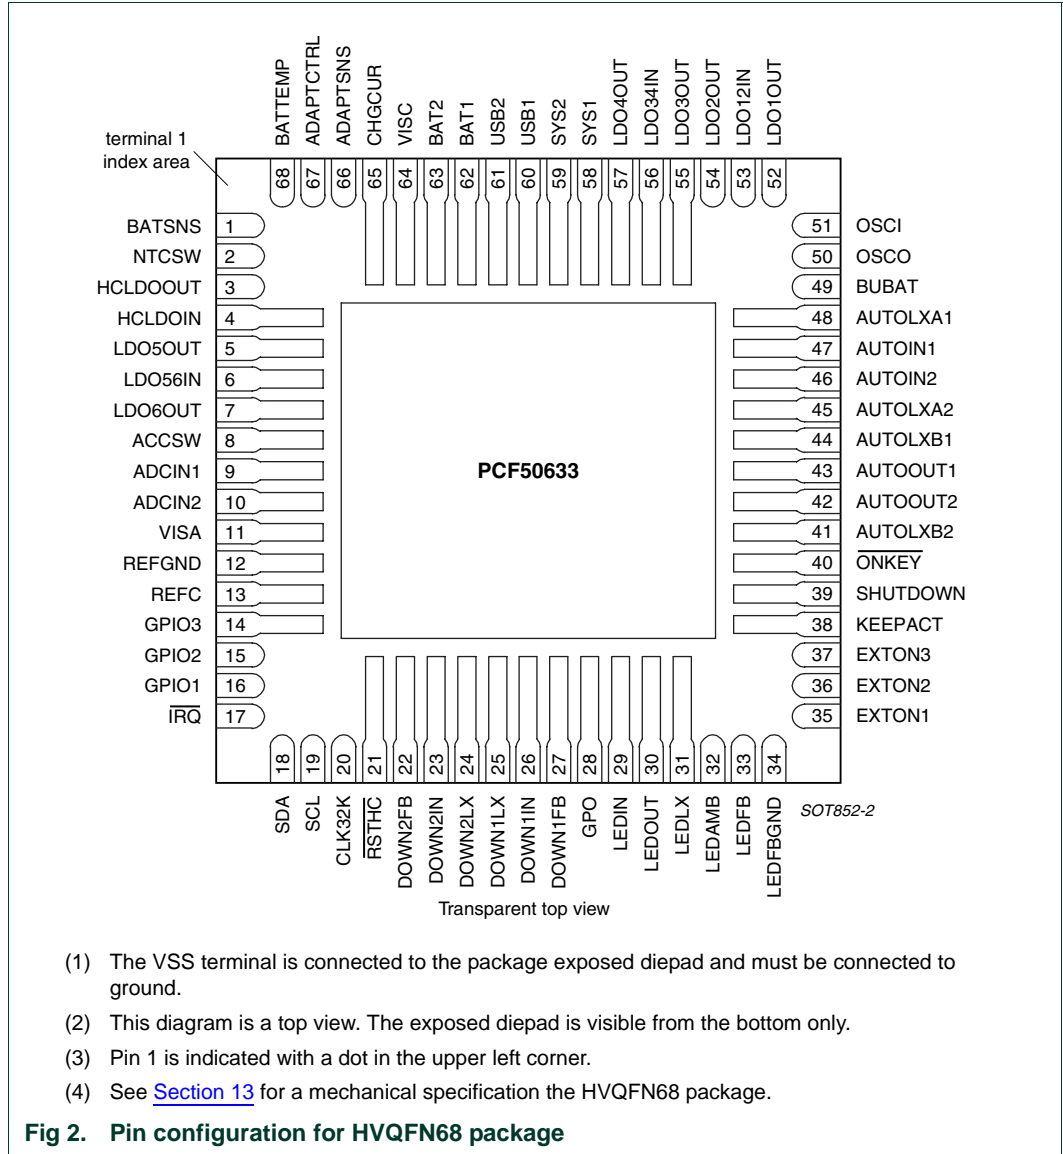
BATTEMP ADAPTCTRL ADAPTSNS CHGCUR VISC BAT2 BAT1 USB2 USB1 SYS2 SYS1 LDO4OUT LDO34IN LDO3OUT LDO2OUT LDO12IN LDO1OUT

terminal 1 index area

68 67 66 65 64 63 62 61 60 59 58 57 56 55 54 53 52

BATSNS 1
NTCSW 2
HCLDOOUT 3
HCLDOIN 4
LDO5OUT 5
LDO56IN 6
LDO6OUT 7
ACCSW 8
ADCIN1 9
ADCIN2 10
VISA 11
REFGND 12
REFC 13
GPIO3 14
GPIO2 15
GPIO1 16
$\overline{IRQ}$ 17

51 OSCI
50 OSCO
49 BUBAT
48 AUTOLXA1
47 AUTOIN1
46 AUTOIN2
45 AUTOLXA2
44 AUTOLXB1
43 AUTOOUT1
42 AUTOOUT2
41 AUTOLXB2
40 $\overline{ONKEY}$
39 SHUTDOWN
38 KEEPACT
37 EXTON3
36 EXTON2
35 EXTON1

PCF50633

18 19 20 21 22 23 24 25 26 27 28 29 30 31 32 33 34

SDA SCL CLK32K $\overline{RSTHC}$ DOWN2FB DOWN2IN DOWN2LX DOWN1LX DOWN1IN DOWN1FB GPO LEDIN LEDOUT LEDLX LEDAMB LEDFB LEDFBGND

SOT852-2

Transparent top view

(1) The VSS terminal is connected to the package exposed diepad and must be connected to ground.

(2) This diagram is a top view. The exposed diepad is visible from the bottom only.

(3) Pin 1 is indicated with a dot in the upper left corner.

(4) See Section 13 for a mechanical specification the HVQFN68 package.

Fig 2. Pin configuration for HVQFN68 package